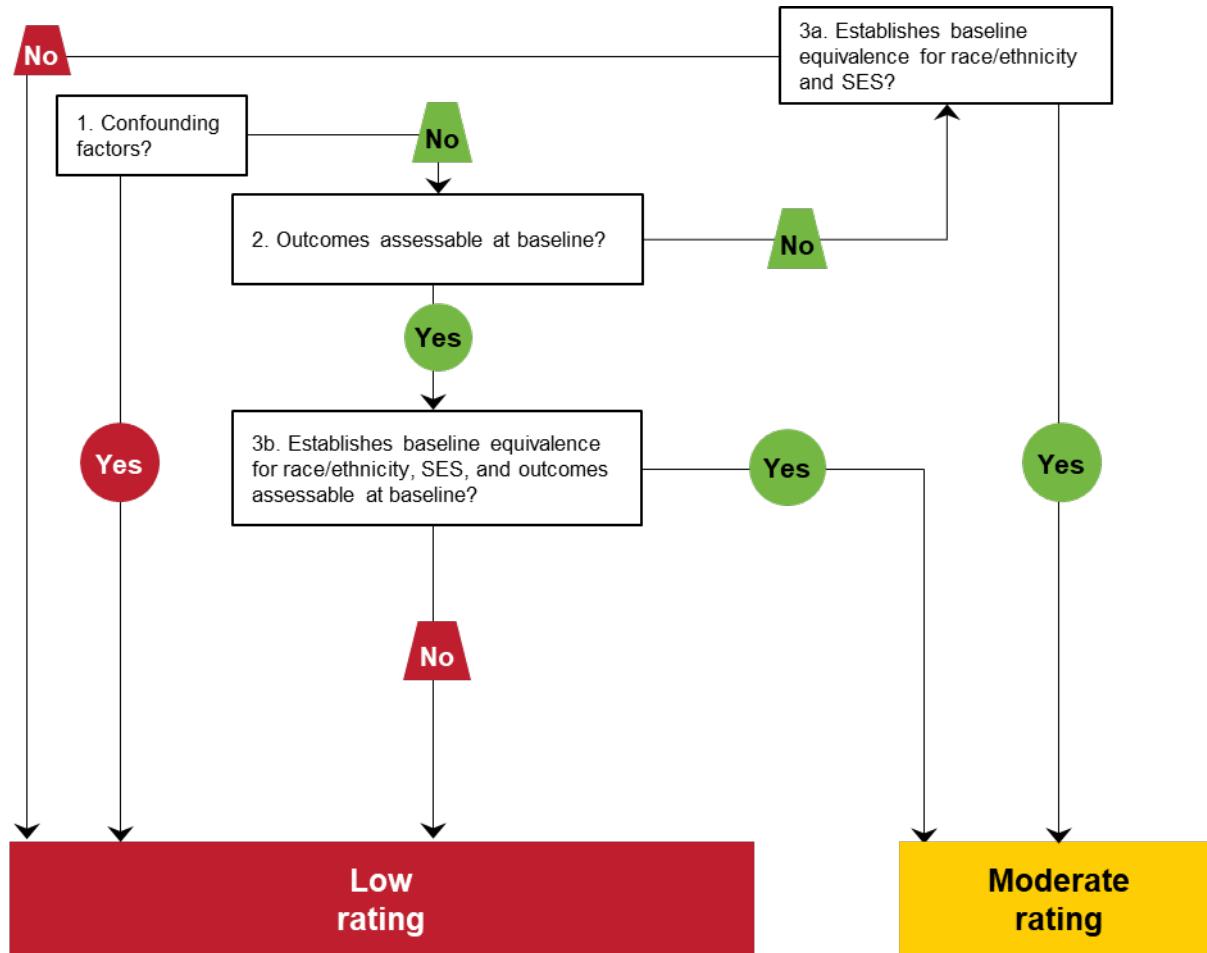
No

3a. Establishes baseline equivalence for race/ethnicity and SES?

1. Confounding factors?

No

2. Outcomes assessable at baseline?

No

Yes

Yes

3b. Establishes baseline equivalence for race/ethnicity, SES, and outcomes assessable at baseline?

Yes

Yes

No

Low rating

Moderate rating